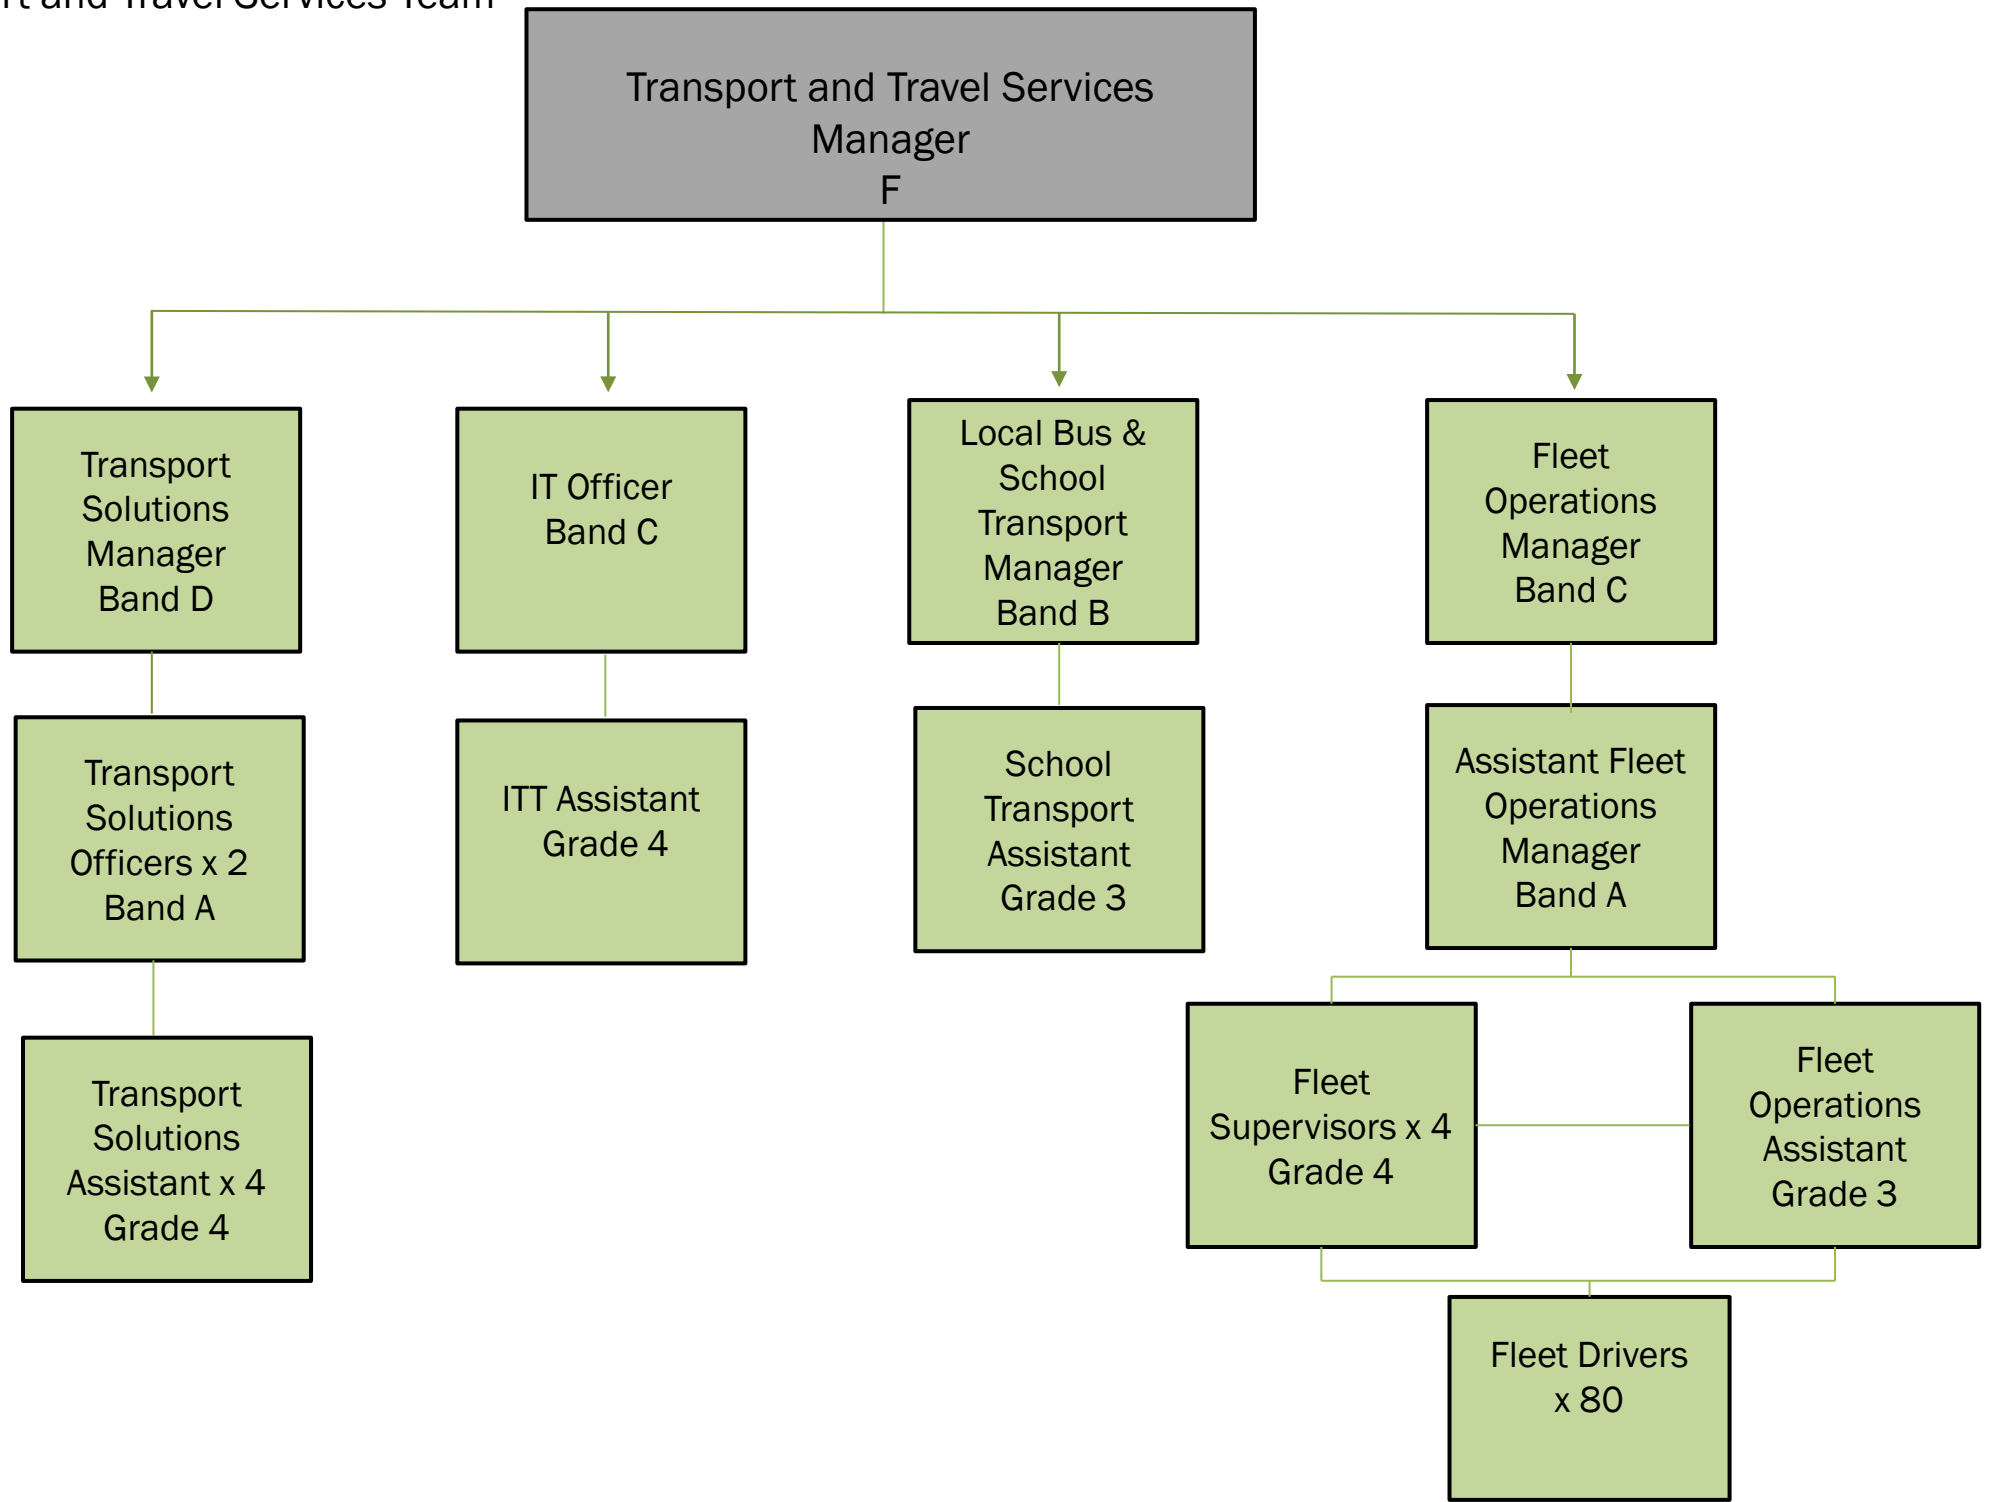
rt and Travel Services Team

Transport and Travel Services Manager
F

Transport Solutions Manager
Band D

IT Officer
Band C

Local Bus & School Transport Manager
Band B

Fleet Operations Manager
Band C

Transport Solutions Officers x 2
Band A

ITT Assistant
Grade 4

School Transport Assistant
Grade 3

Assistant Fleet Operations Manager
Band A

Transport Solutions Assistant x 4
Grade 4

Fleet Supervisors x 4
Grade 4

Fleet Operations Assistant
Grade 3

Fleet Drivers
x 80